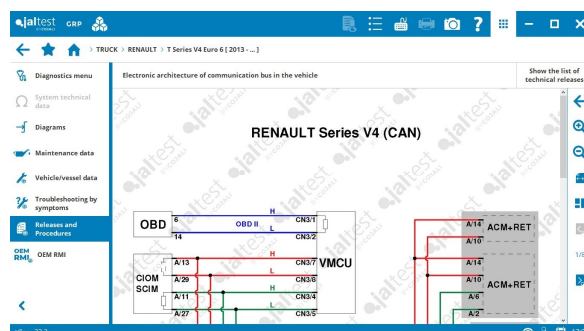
jaltest GRP

TRUCK > RENAULT > T Series V4 Euro 6 [ 2013 - ... ]

Diagnostics menu

System technical data

Diagrams

Maintenance data

Vehicle/vessel data

Troubleshooting by symptoms

Releases and Procedures

OEM RMI

Electronic architecture of communication bus in the vehicle

Show the list of technical releases

RENAULT Series V4 (CAN)

OBD
6
14
OBD II
H
L
CN3/1
CN3/2
VMCU
CIOM
SCIM
A/13
A/29
A/11
A/27
H
L
H
L
CN3/7
CN3/8
CN3/4
CN3/5
A/14
A/10
ACM+RET
A/14
A/10
A/6
A/2
ACM+RET